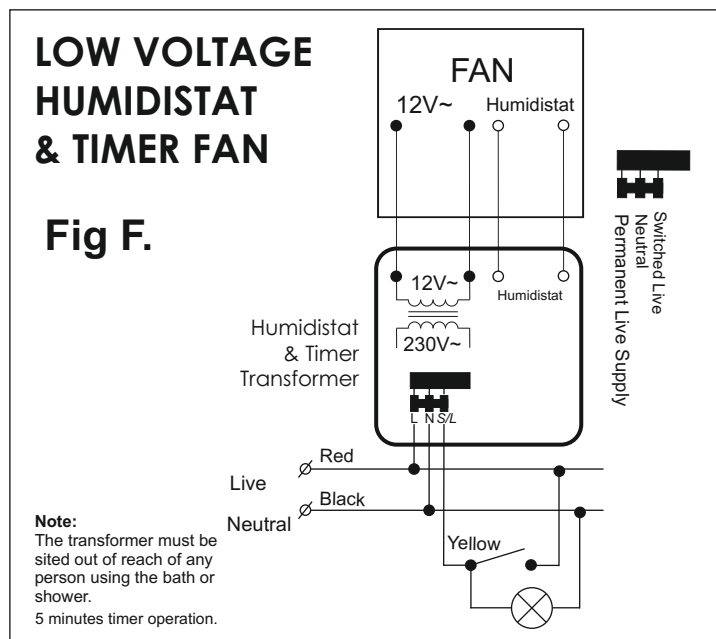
LOW VOLTAGE HUMIDISTAT & TIMER FAN

Fig F.

FAN

12V~

Humidistat

Switched Live
Neutral
Permanent Live Supply

12V~

Humidistat

Humidistat & Timer Transformer

230V~

L N S/L

Red

Live

Black

Neutral

Note:
The transformer must be sited out of reach of any person using the bath or shower.
5 minutes timer operation.

Yellow